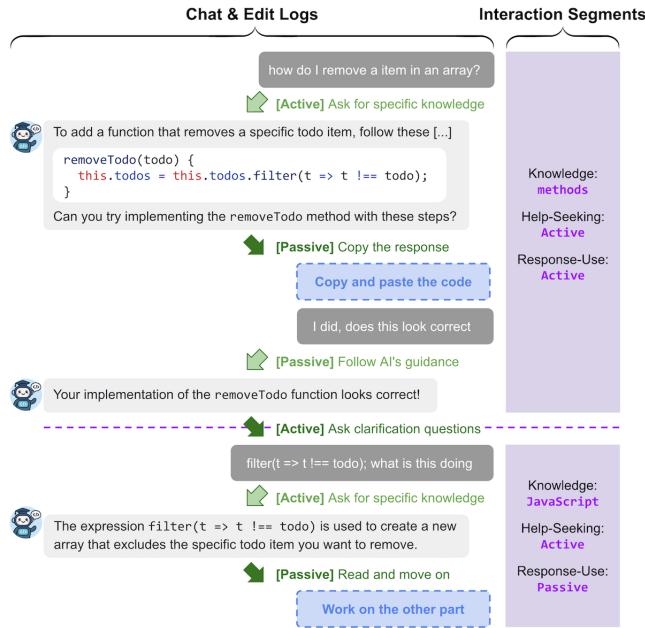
Chat & Edit Logs

Interaction Segments

how do I remove a item in an array?

[Active] Ask for specific knowledge

To add a function that removes a specific todo item, follow these [...]

```
removeTodo(todo) {
  this.todos = this.todos.filter(t => t !== todo);
}
```

Can you try implementing the removeTodo method with these steps?

[Passive] Copy the response

Copy and paste the code

I did, does this look correct

[Passive] Follow AI's guidance

Your implementation of the removeTodo function looks correct!

Knowledge: methods

Help-Seeking: Active

Response-Use: Active

[Active] Ask clarification questions

filter(t => t !== todo); what is this doing

[Active] Ask for specific knowledge

The expression filter(t => t !== todo) is used to create a new array that excludes the specific todo item you want to remove.

[Passive] Read and move on

Work on the other part

Knowledge: JavaScript

Help-Seeking: Active

Response-Use: Passive